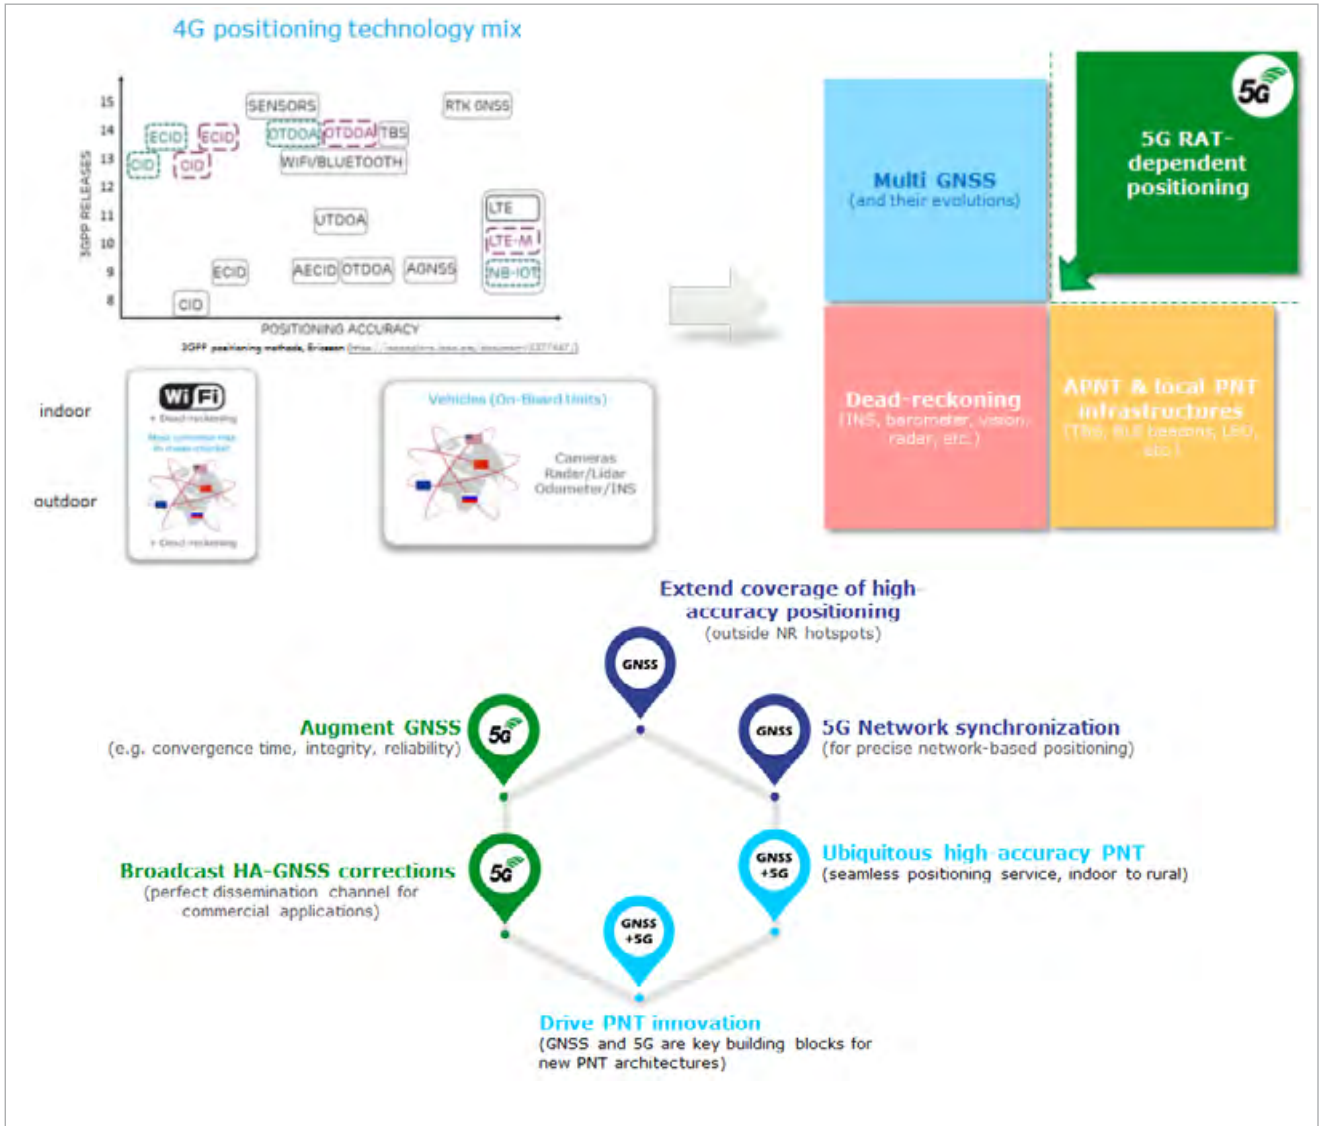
4G positioning technology mix

3GPP RELEASES

15
14
13
12
11
10
9
8

SENSORS
RTK GNSS
ECID
ECID
OTDOA
OTDOA
TBS
CID
CID
WIFI/BLUETOOTH
UTDOA
LTE
LTE-M
ECID
AECID
OTDOA
AGNSS
NB-IOT
CID

POSITIONING ACCURACY

3GPP positioning methods, Ericsson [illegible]

indoor

outdoor

Wi Fi
+ Dead-reckoning
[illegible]
+ Dead-reckoning

Vehicles (On-Board Units)
Cameras
Radar/Lidar
Odometer/INS

Multi GNSS
(and their evolutions)

5G

5G RAT-dependent positioning

Dead-reckoning
(INS, barometer, vision, radar, etc.)

APNT & local PNT infrastructures
(TBS, BLE beacons, LEO, etc.)

Extend coverage of high-accuracy positioning
(outside NR hotspots)

GNSS

Augment GNSS
(e.g. convergence time, integrity, reliability)

5G

GNSS

5G Network synchronization
(for precise network-based positioning)

Broadcast HA-GNSS corrections
(perfect dissemination channel for commercial applications)

5G

GNSS +5G

Ubiquitous high-accuracy PNT
(seamless positioning service, indoor to rural)

GNSS +5G

Drive PNT innovation
(GNSS and 5G are key building blocks for new PNT architectures)